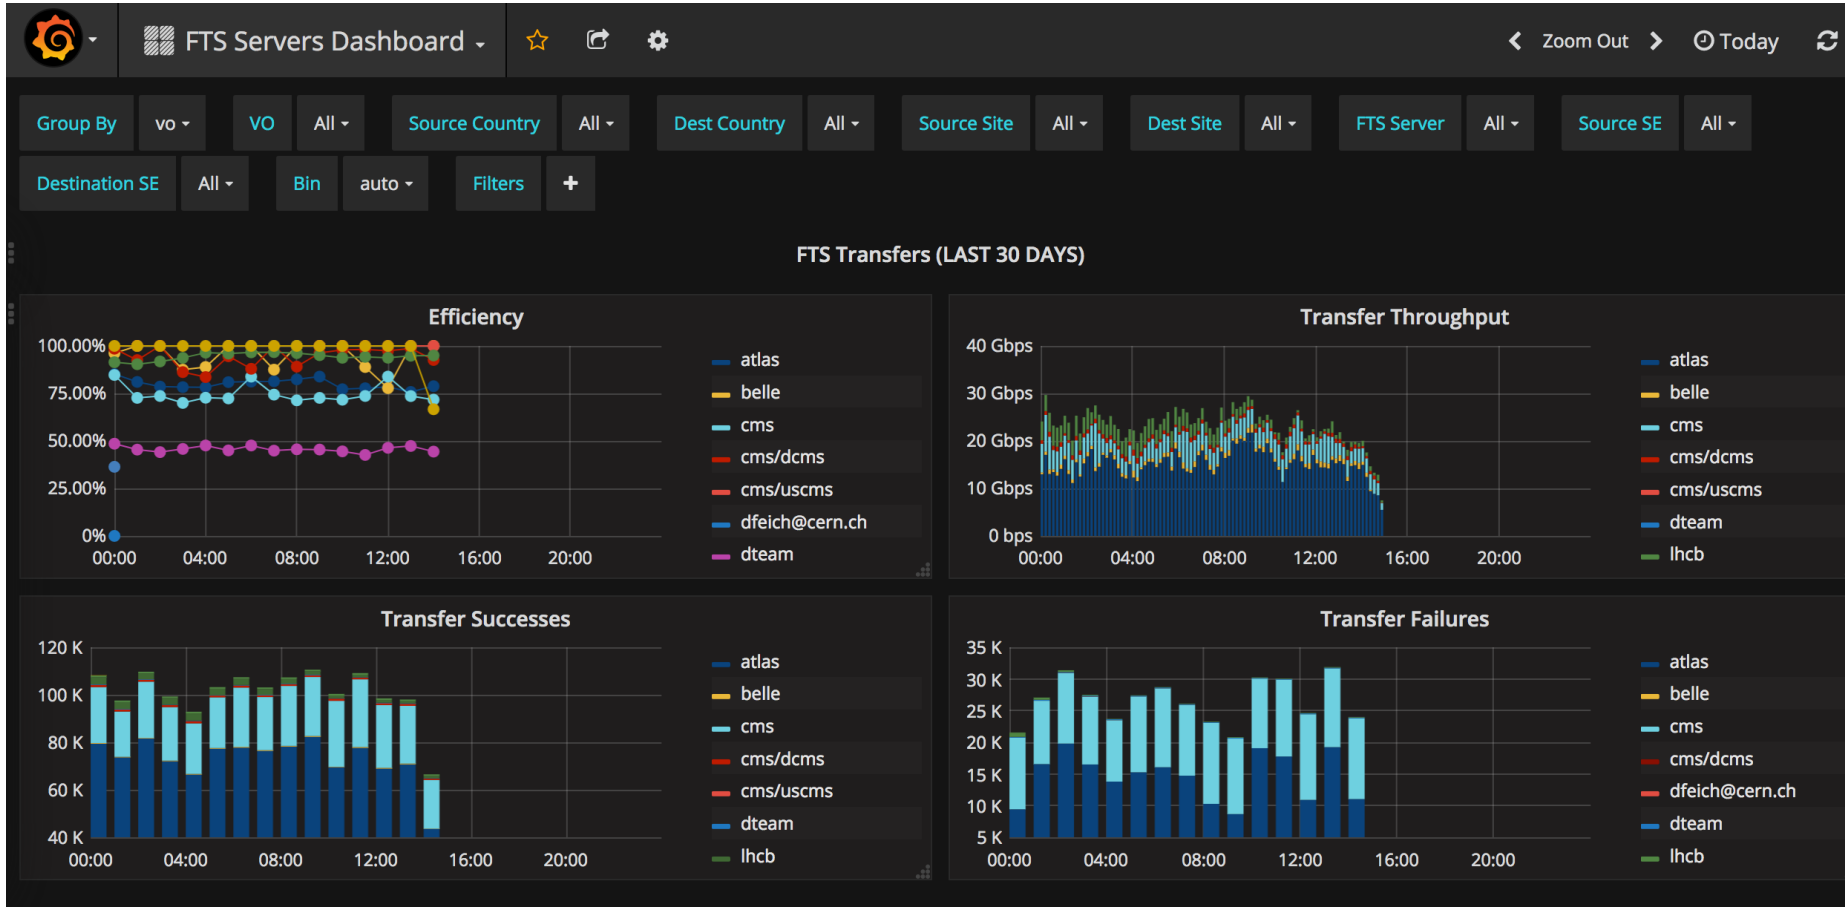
FTS Servers Dashboard

Zoom Out

Today

Group By vo VO All Source Country All Dest Country All Source Site All Dest Site All FTS Server All Source SE All

Destination SE All Bin auto Filters +

FTS Transfers (LAST 30 DAYS)

Efficiency

100.00%
75.00%
50.00%
25.00%
0%
00:00 04:00 08:00 12:00 16:00 20:00

atlas
belle
cms
cms/dcms
cms/uscms
dfeich@cern.ch
dteam

Transfer Throughput

40 Gbps
30 Gbps
20 Gbps
10 Gbps
0 bps
00:00 04:00 08:00 12:00 16:00 20:00

atlas
belle
cms
cms/dcms
cms/uscms
dteam
lhcb

Transfer Successes

120 K
100 K
80 K
60 K
40 K
00:00 04:00 08:00 12:00 16:00 20:00

atlas
belle
cms
cms/dcms
cms/uscms
dteam
lhcb

Transfer Failures

35 K
30 K
25 K
20 K
15 K
10 K
5 K
00:00 04:00 08:00 12:00 16:00 20:00

atlas
belle
cms
cms/dcms
dfeich@cern.ch
dteam
lhcb